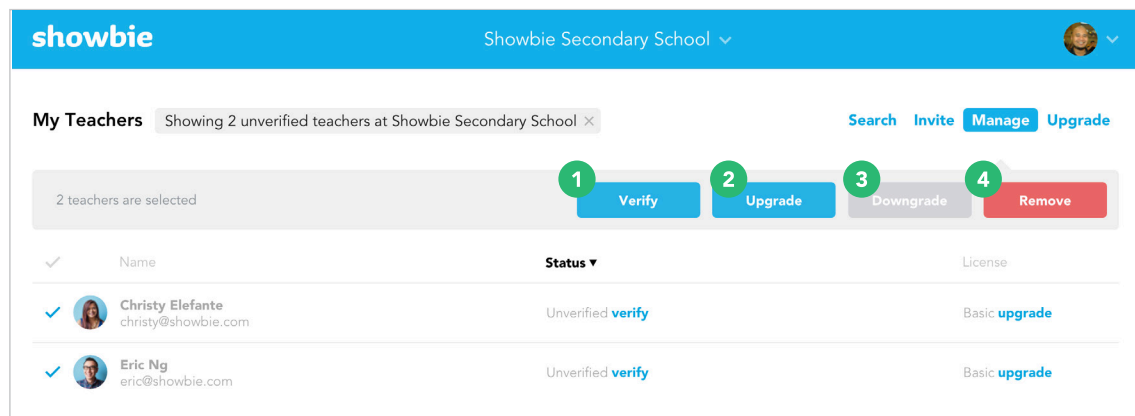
showbie

Showbie Secondary School

My Teachers Showing 2 unverified teachers at Showbie Secondary School ×

Search Invite Manage Upgrade

2 teachers are selected

1 Verify 2 Upgrade 3 Downgrade 4 Remove

| | Name | Status ▾ | License |
|---|---|---|---|
| ✓ | Christy Elefante christy@showbie.com | Unverified verify | Basic upgrade |
| ✓ | Eric Ng eric@showbie.com | Unverified verify | Basic upgrade |